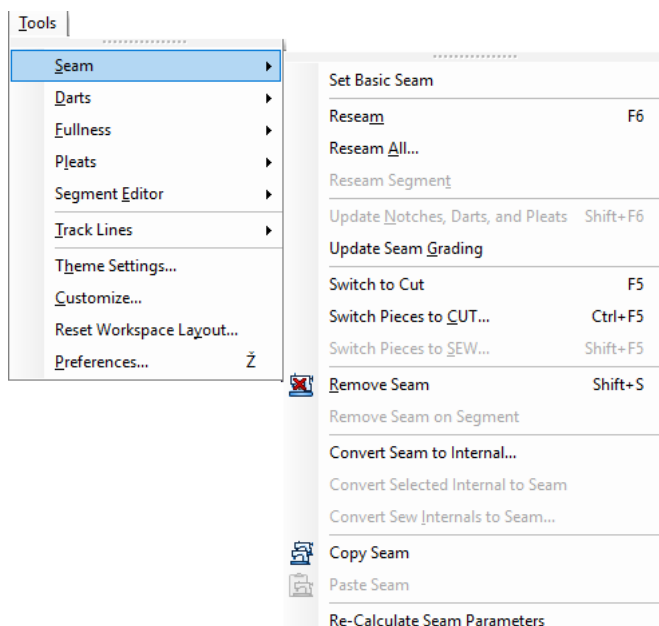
Tools

Seam
Darts
Fullness
Pleats
Segment Editor
Track Lines
Theme Settings...
Customize...
Reset Workspace Layout...
Preferences... Ž

Set Basic Seam
Reseam F6
Reseam All...
Reseam Segment
Update Notches, Darts, and Pleats Shift+F6
Update Seam Grading
Switch to Cut F5
Switch Pieces to CUT... Ctrl+F5
Switch Pieces to SEW... Shift+F5
Remove Seam Shift+S
Remove Seam on Segment
Convert Seam to Internal...
Convert Selected Internal to Seam
Convert Sew Internals to Seam...
Copy Seam
Paste Seam
Re-Calculate Seam Parameters